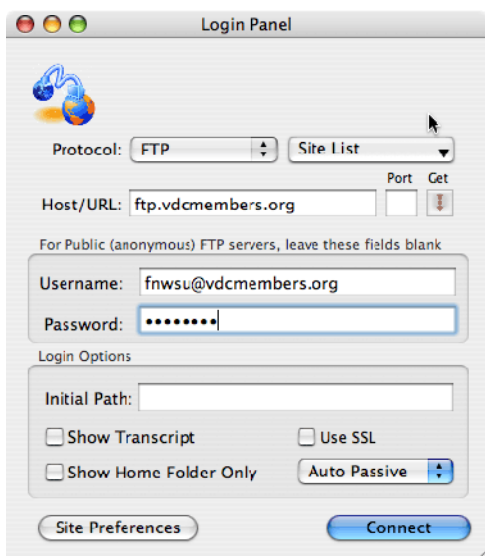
Login Panel

Protocol: FTP

Site List

Port Get

Host/URL: ftp.vdcmembers.org

For Public (anonymous) FTP servers, leave these fields blank

Username: fnwsu@vdcmembers.org

Password: ••••••••

Login Options

Initial Path:

Show Transcript

Use SSL

Show Home Folder Only

Auto Passive

Site Preferences

Connect